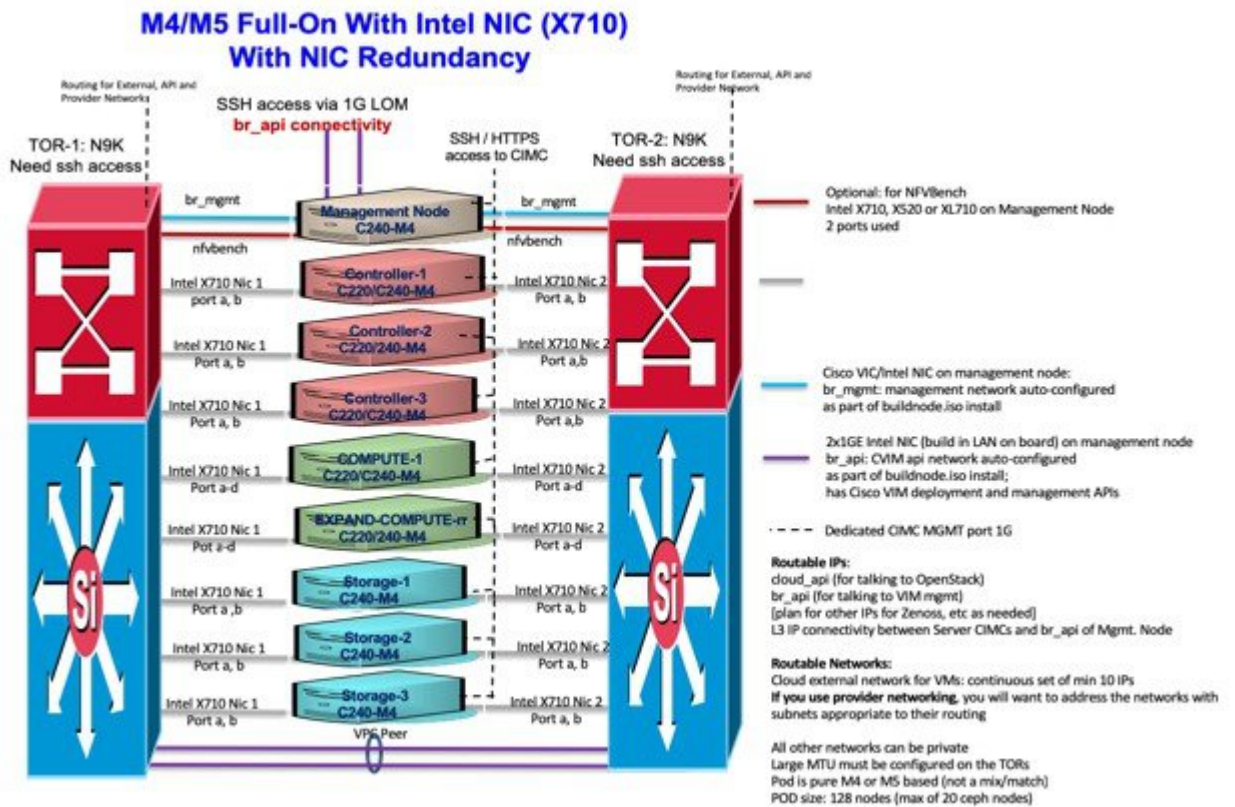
M4/M5 Full-On With Intel NIC (X710)
With NIC Redundancy

Routing for External, API and Provider Networks

SSH access via 1G LOM
br_api connectivity

Routing for External, API and Provider Network

TOR-1: N9K
Need ssh access

SSH / HTTPS
access to CIMC

TOR-2: N9K
Need ssh access

br_mgmt
Management Node
C240-M4
br_mgmt

nfvbench
nfvbench

Intel X710 Nic 1
port a, b
Controller-1
C220/C240-M4
Intel X710 Nic 2
Port a, b

Intel X710 Nic 1
Port a, b
Controller-2
C220/240-M4
Intel X710 Nic 2
Port a,b

Intel X710 Nic 1
Port a, b
Controller-3
C220/C240-M4
Intel X710 Nic 2
Port a,b

Intel X710 Nic 1
Port a-d
COMPUTE-1
C220/C240-M4
Intel X710 Nic 2
Port a-d

Intel X710 Nic 1
Pot a-d
EXPAND-COMPUTE-n
C220/240-M4
Intel X710 Nic 2
Port a-d

Intel X710 Nic 1
Port a ,b
Storage-1
C240-M4
Intel X710 Nic 2
Port a, b

Intel X710 Nic 1
Port a, b
Storage-2
C240-M4
Intel X710 Nic 2
Port a, b

Intel X710 Nic 1
Port a, b
Storage-3
C240-M4
Intel X710 Nic 2
Port a, b

VPC Peer

Si
Si

Optional: for NFVBench
Intel X710, X520 or XL710 on Management Node
2 ports used

Cisco VIC/Intel NIC on management node:
br_mgmt: management network auto-configured as part of buildnode.iso install

2x1GE Intel NIC (build in LAN on board) on management node
br_api: CVIM api network auto-configured as part of buildnode.iso install;
has Cisco VIM deployment and management APIs

Dedicated CIMC MGMT port 1G

Routable IPs:
cloud_api (for talking to OpenStack)
br_api (for talking to VIM mgmt)
[plan for other IPs for Zenoss, etc as needed]
L3 IP connectivity between Server CIMCs and br_api of Mgmt. Node

Routable Networks:
Cloud external network for VMs: continuous set of min 10 IPs
If you use provider networking, you will want to address the networks with subnets appropriate to their routing

All other networks can be private
Large MTU must be configured on the TORs
Pod is pure M4 or M5 based (not a mix/match)
POD size: 128 nodes (max of 20 ceph nodes)